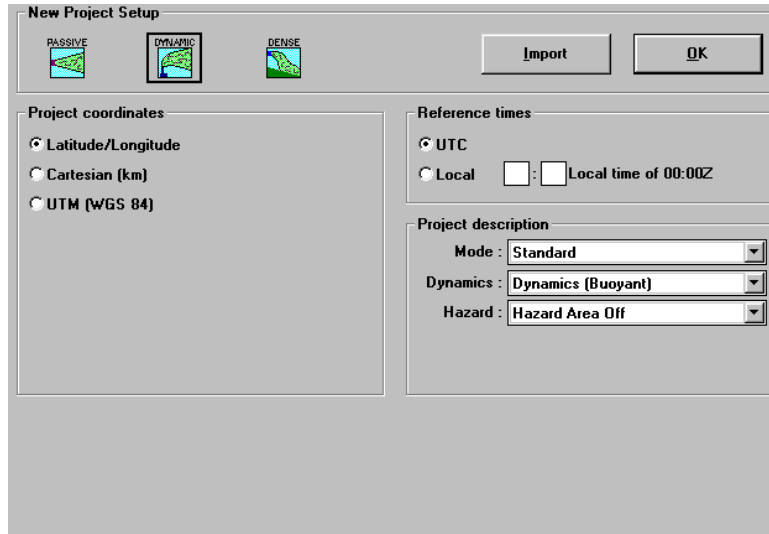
New Project Setup

PASSIVE

DYNAMIC

DENSE

Import

OK

Project coordinates

Latitude/Longitude

Cartesian (km)

UTM (WGS 84)

Reference times

UTC

Local : Local time of 00:00Z

Project description

Mode : Standard

Dynamics : Dynamics (Buoyant)

Hazard : Hazard Area Off